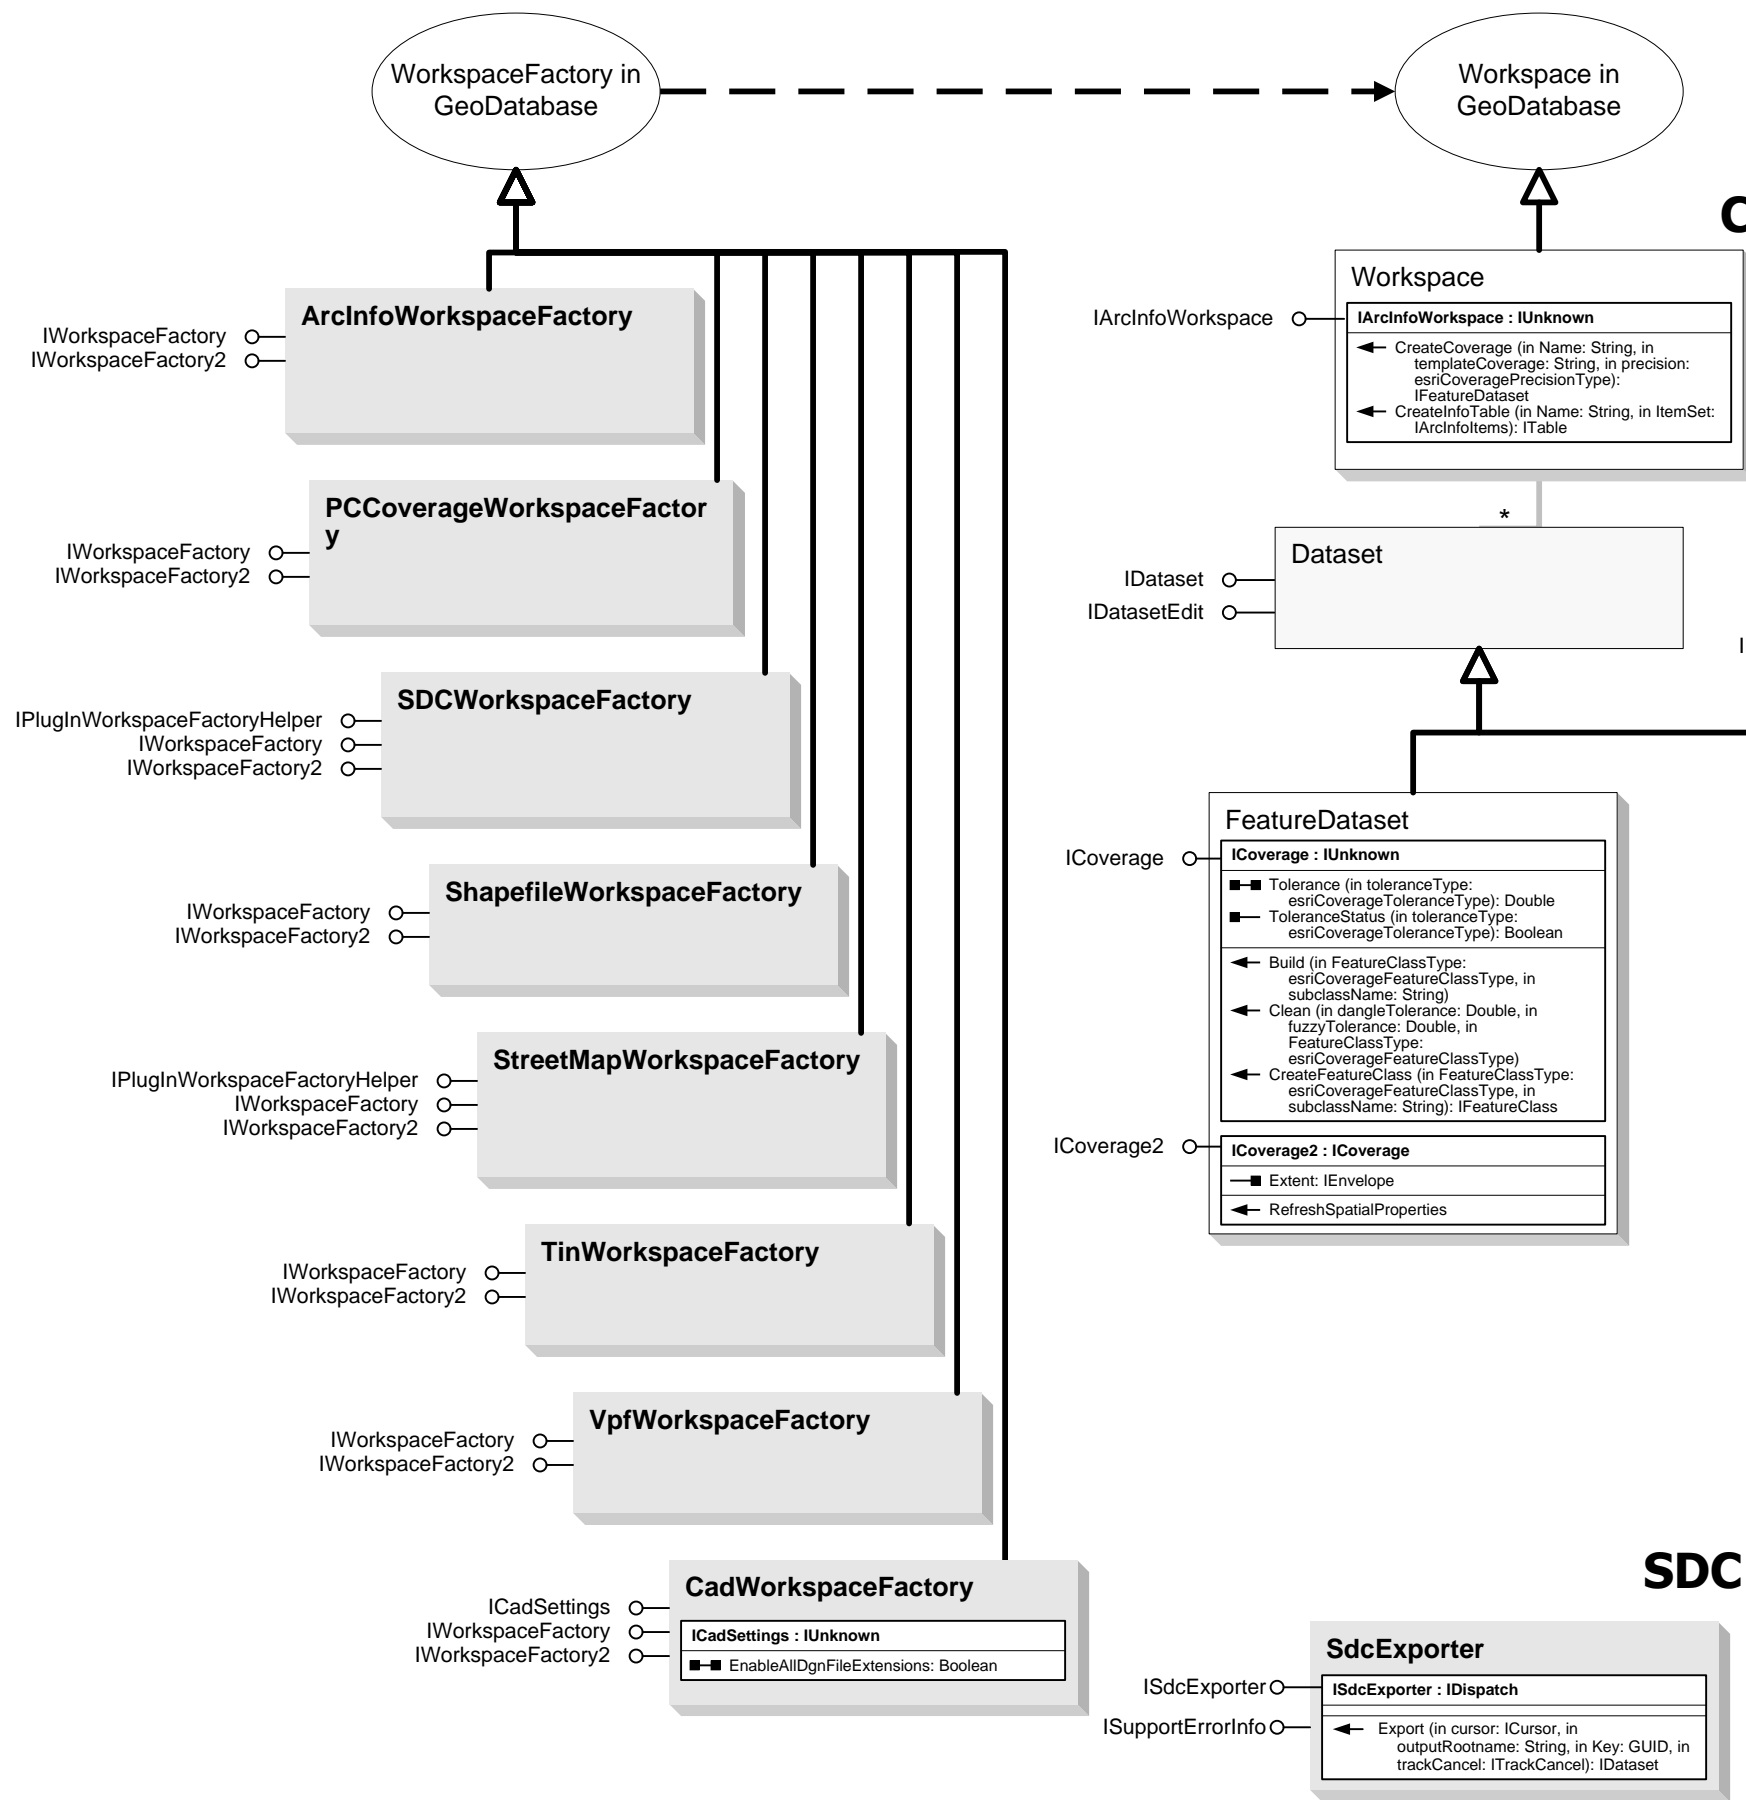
WorkspaceFactory in GeoDatabase

Workspace in GeoDatabase

C

ArcInfoWorkspaceFactory
IWorkspaceFactory
IWorkspaceFactory2

Workspace
IArcInfoWorkspace
IArcInfoWorkspace : IUnknown
CreateCoverage (in Name: String, in templateCoverage: String, in precision: esriCoveragePrecisionType): IFeatureDataset
CreateInfoTable (in Name: String, in ItemSet: IArcInfoItems): ITable

*

PCCoverageWorkspaceFactor y
IWorkspaceFactory
IWorkspaceFactory2

Dataset
IDataset
IDatasetEdit

I

SDCWorkspaceFactory
IPlugInWorkspaceFactoryHelper
IWorkspaceFactory
IWorkspaceFactory2

FeatureDataset
ICoverage
ICoverage : IUnknown
Tolerance (in toleranceType: esriCoverageToleranceType): Double
ToleranceStatus (in toleranceType: esriCoverageToleranceType): Boolean
Build (in FeatureClassType: esriCoverageFeatureClassType, in subclassName: String)
Clean (in dangleTolerance: Double, in fuzzyTolerance: Double, in FeatureClassType: esriCoverageFeatureClassType)
CreateFeatureClass (in FeatureClassType: esriCoverageFeatureClassType, in subclassName: String): IFeatureClass
ICoverage2
ICoverage2 : ICoverage
Extent: IEnvelope
RefreshSpatialProperties

ShapefileWorkspaceFactory
IWorkspaceFactory
IWorkspaceFactory2

StreetMapWorkspaceFactory
IPlugInWorkspaceFactoryHelper
IWorkspaceFactory
IWorkspaceFactory2

TinWorkspaceFactory
IWorkspaceFactory
IWorkspaceFactory2

VpfWorkspaceFactory
IWorkspaceFactory
IWorkspaceFactory2

CadWorkspaceFactory
ICadSettings
IWorkspaceFactory
IWorkspaceFactory2
ICadSettings : IUnknown
EnableAllDgnFileExtensions: Boolean

SDC

SdcExporter
ISdcExporter
ISupportErrorInfo
ISdcExporter : IDispatch
Export (in cursor: ICursor, in outputRootname: String, in Key: GUID, in trackCancel: ITrackCancel): IDataset